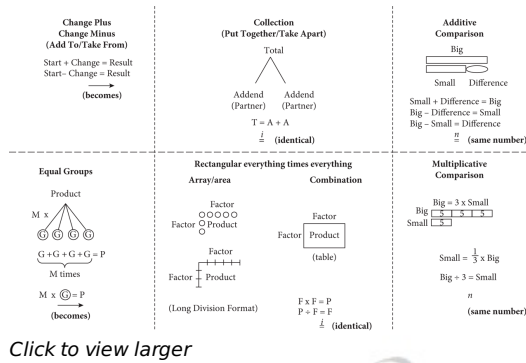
**Change Plus Change Minus (Add To/Take From)**

Start + Change = Result
Start – Change = Result

(becomes)

**Collection (Put Together/Take Apart)**

Total

Addend (Partner)
Addend (Partner)

T = A + A

$\stackrel{i}{=}$ (identical)

**Additive Comparison**

Big

Small
Difference

Small + Difference = Big
Big – Difference = Small
Big – Small = Difference

$\stackrel{n}{=}$ (same number)

**Equal Groups**

Product

M x

G G G G

G + G + G + G = P

M times

M x G = P

(becomes)

**Rectangular everything times everything**

**Array/area**

Factor
Factor
Product

Factor
Factor
Product

(Long Division Format)

**Combination**

Factor
Factor
Product

(table)

F x F = P
P ÷ F = F

$\stackrel{i}{=}$ (identical)

**Multiplicative Comparison**

Big = 3 x Small

Big 5 5 5
Small 5

Small = $\frac{1}{3}$ x Big

Big ÷ 3 = Small

n

(same number)

Click to view larger